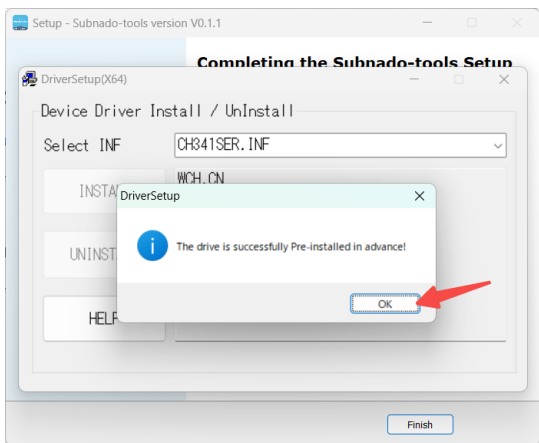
Setup - Subnado-tools version V0.1.1

Completing the Subnado-tools Setup

DriverSetup(X64)

Device Driver Install / UnInstall

Select INF CH341SER.INF

INSTA

WCH.CN

UNINST

HELP

DriverSetup

The drive is successfully Pre-installed in advance!

OK

Finish